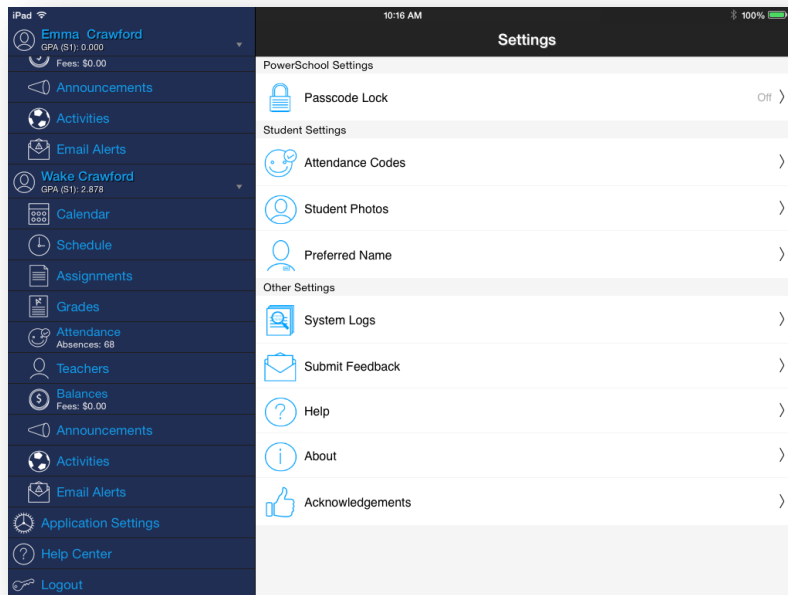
iPad
10:16 AM
100%

Emma Crawford
GPA (S1): 0.000
Fees: $0.00
Announcements
Activities
Email Alerts
Wake Crawford
GPA (S1): 2.878
Calendar
Schedule
Assignments
Grades
Attendance
Absences: 68
Teachers
Balances
Fees: $0.00
Announcements
Activities
Email Alerts
Application Settings
Help Center
Logout

Settings
PowerSchool Settings
Passcode Lock
Off
Student Settings
Attendance Codes
Student Photos
Preferred Name
Other Settings
System Logs
Submit Feedback
Help
About
Acknowledgements